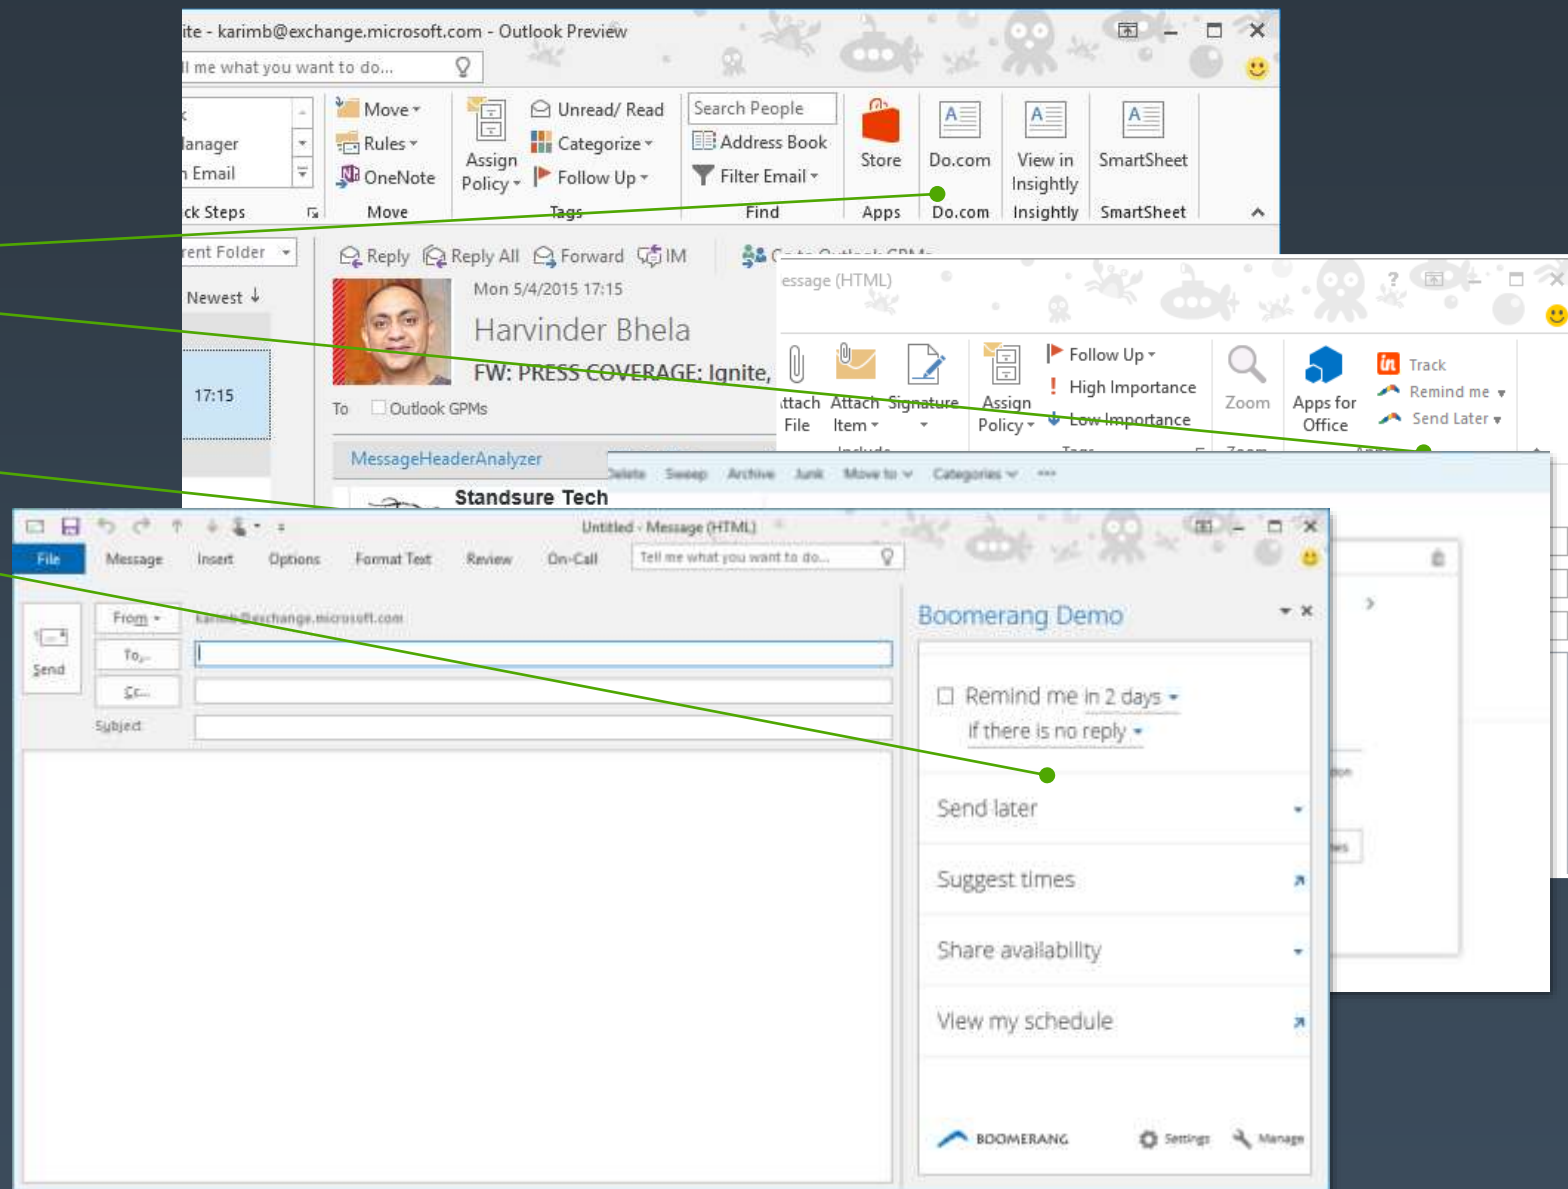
ite - karimb@exchange.microsoft.com - Outlook Preview

ll me what you want to do...

k
Manager
n Email
ck Steps

Move
Rules
OneNote
Move

Assign Policy

Unread/ Read
Categorize
Follow Up
Tags

Search People
Address Book
Filter Email
Find

Store
Apps

Do.com
Do.com

View in Insightly
Insightly

SmartSheet
SmartSheet

rent Folder
Newest

17:15

Reply Reply All Forward IM

Mon 5/4/2015 17:15
Harvinder Bhela
FW: PRESS COVERAGE: Ignite,
To Outlook GPMs

MessageHeaderAnalyzer

Standsure Tech

essage (HTML)

Attach File
Attach Item
Signature
Include

Assign Policy

Follow Up
High Importance
Low Importance
Tags

Zoom
Zoom

Apps for Office

Track
Remind me
Send Later

Delete Sweep Archive Junk Move to Categories ...

Untitled - Message (HTML)

File Message Insert Options Format Text Review On-Call Tell me what you want to do...

Send
From
To...
Cc...
Subject

karimb@exchange.microsoft.com

Boomerang Demo

Remind me in 2 days
If there is no reply

Send later

Suggest times

Share availability

View my schedule

BOOMERANG Settings Manage